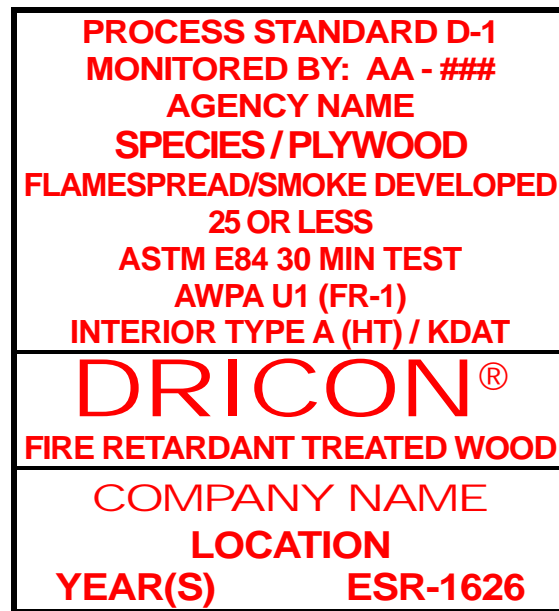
PROCESS STANDARD D-1
MONITORED BY: AA - ###
AGENCY NAME
SPECIES / PLYWOOD
FLAMESPREAD/SMOKE DEVELOPED
25 OR LESS
ASTM E84 30 MIN TEST
AWPA U1 (FR-1)
INTERIOR TYPE A (HT) / KDAT

DRICON®
FIRE RETARDANT TREATED WOOD

COMPANY NAME
LOCATION
YEAR(S) ESR-1626